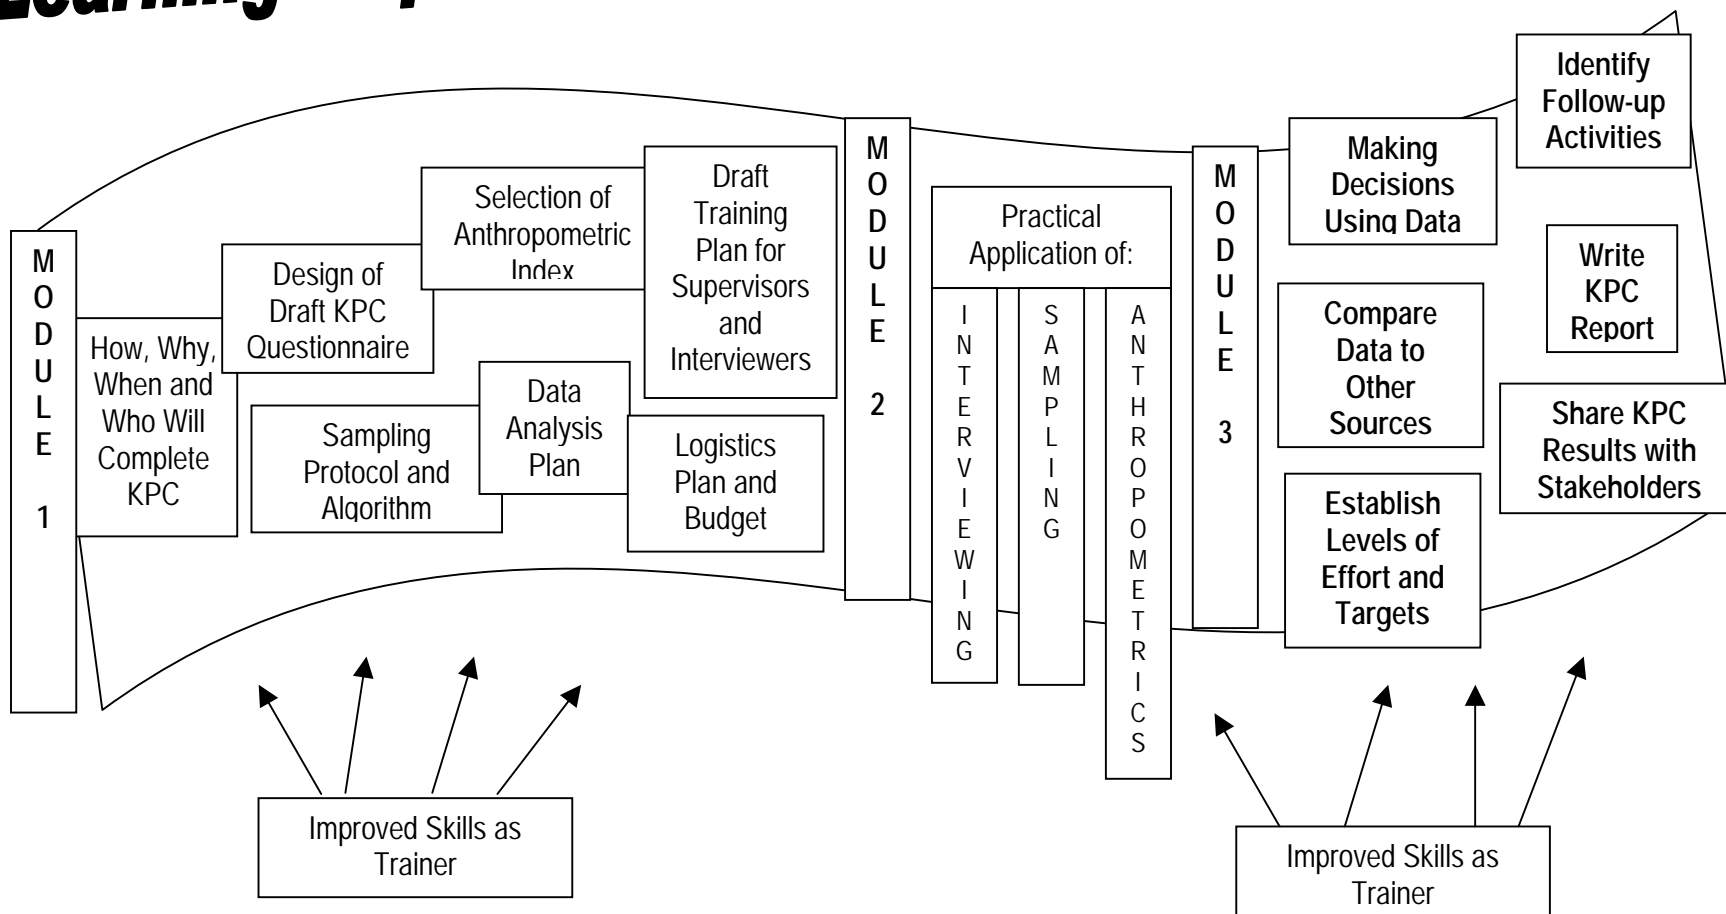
Learning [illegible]

MODULE 1

How, Why, When and Who Will Complete KPC

Design of Draft KPC Questionnaire

Selection of Anthropometric Index

Draft Training Plan for Supervisors and Interviewers

Sampling Protocol and Algorithm

Data Analysis Plan

Logistics Plan and Budget

MODULE 2

Practical Application of:

INTERVIEWING

SAMPLING

ANTHROPOMETRICS

MODULE 3

Making Decisions Using Data

Compare Data to Other Sources

Establish Levels of Effort and Targets

Identify Follow-up Activities

Write KPC Report

Share KPC Results with Stakeholders

Improved Skills as Trainer

Improved Skills as Trainer